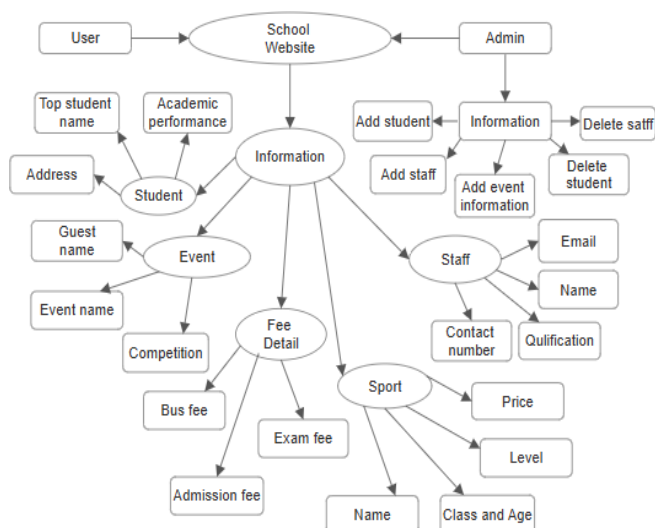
User

School Website

Admin

Top student name

Academic performance

Add student

Information

Delete satff

Address

Student

Information

Add staff

Add event information

Delete student

Guest name

Event

Staff

Email

Event name

Name

Competition

Fee Detail

Contact number

Qulification

Sport

Bus fee

Price

Exam fee

Level

Admission fee

Name

Class and Age